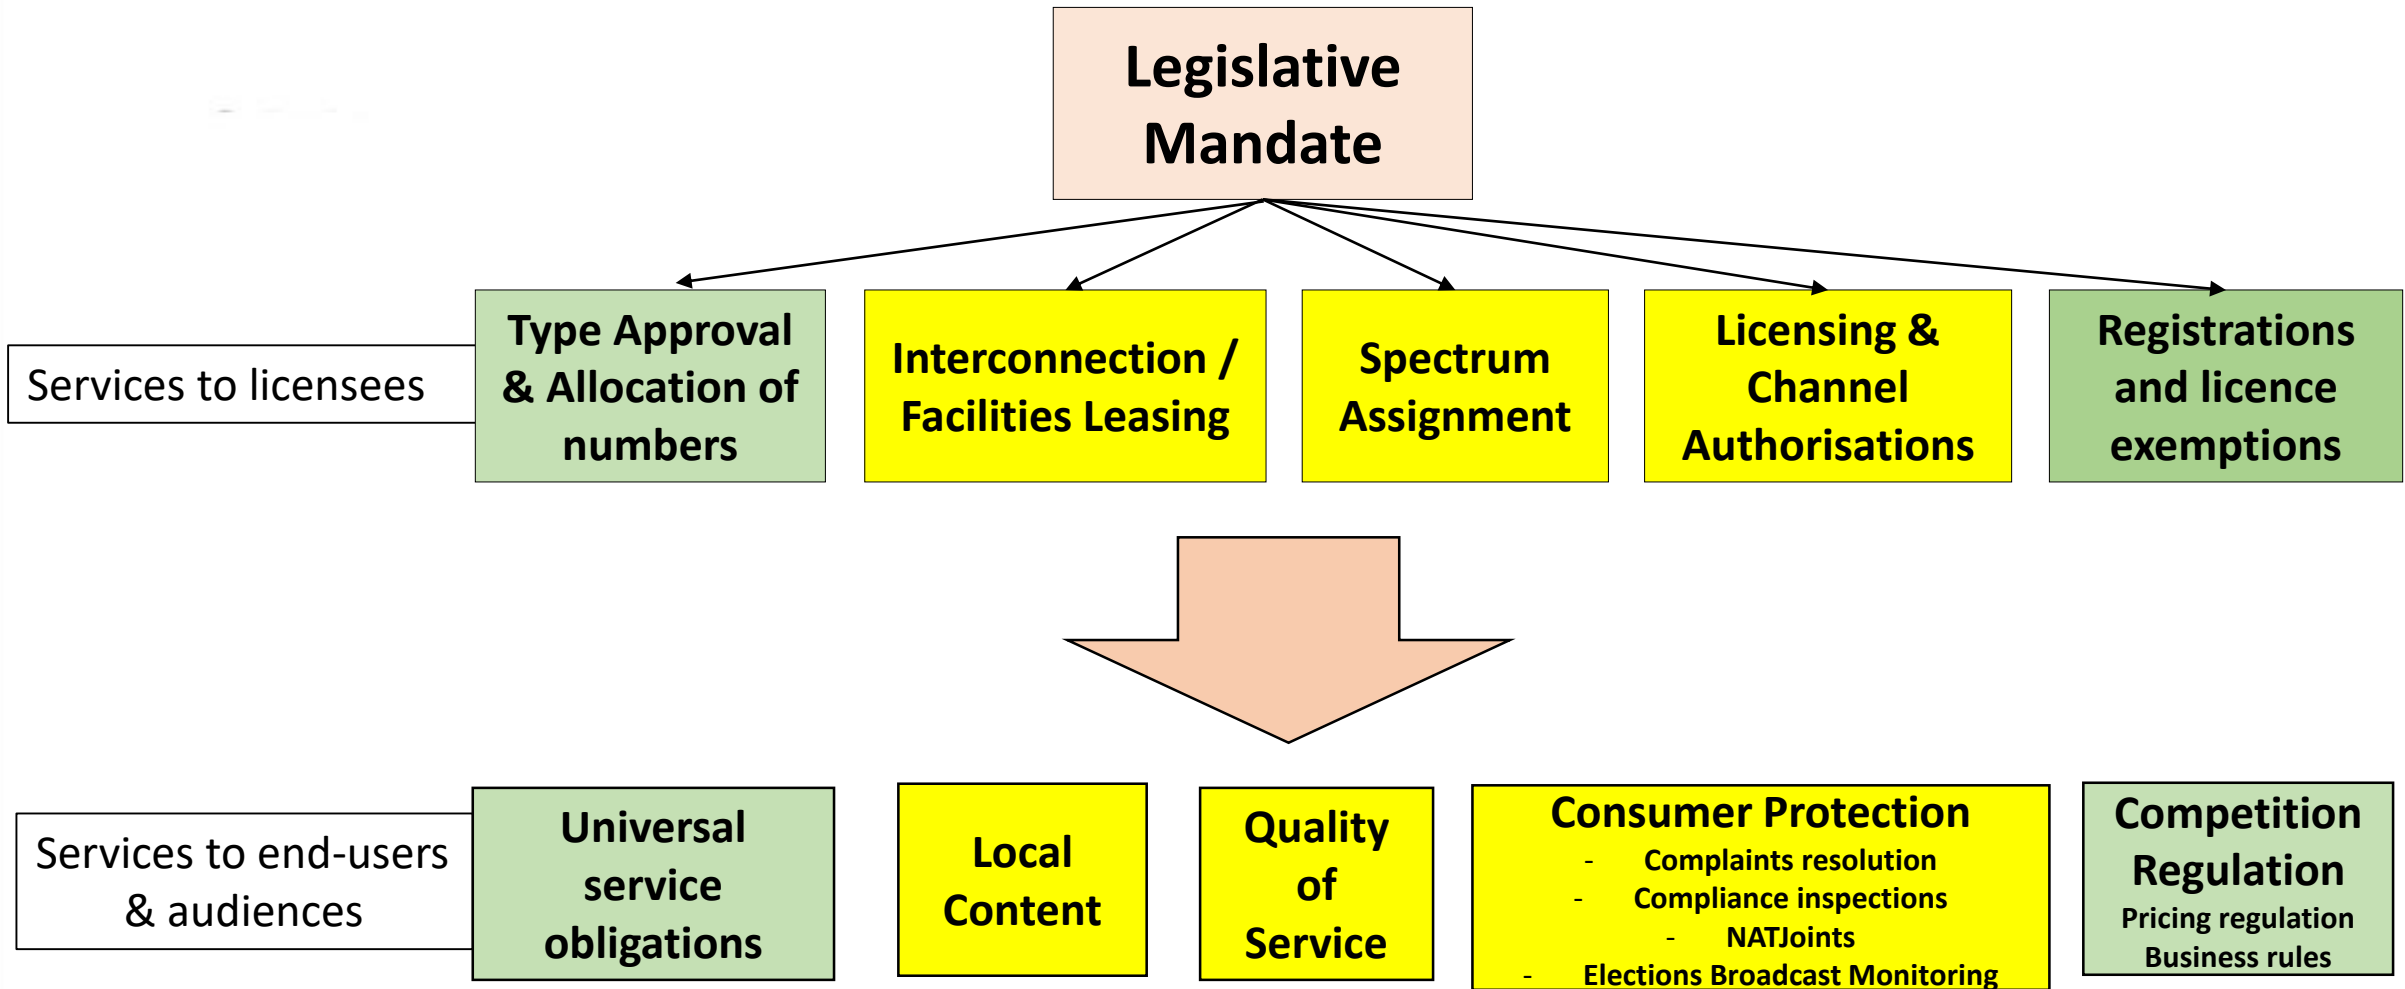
Legislative Mandate

Services to licensees

Type Approval & Allocation of numbers

Interconnection / Facilities Leasing

Spectrum Assignment

Licensing & Channel Authorisations

Registrations and licence exemptions

Services to end-users & audiences

Universal service obligations

Local Content

Quality of Service

Consumer Protection
- Complaints resolution
- Compliance inspections
- NATJoints
- Elections Broadcast Monitoring

Competition Regulation
Pricing regulation
Business rules